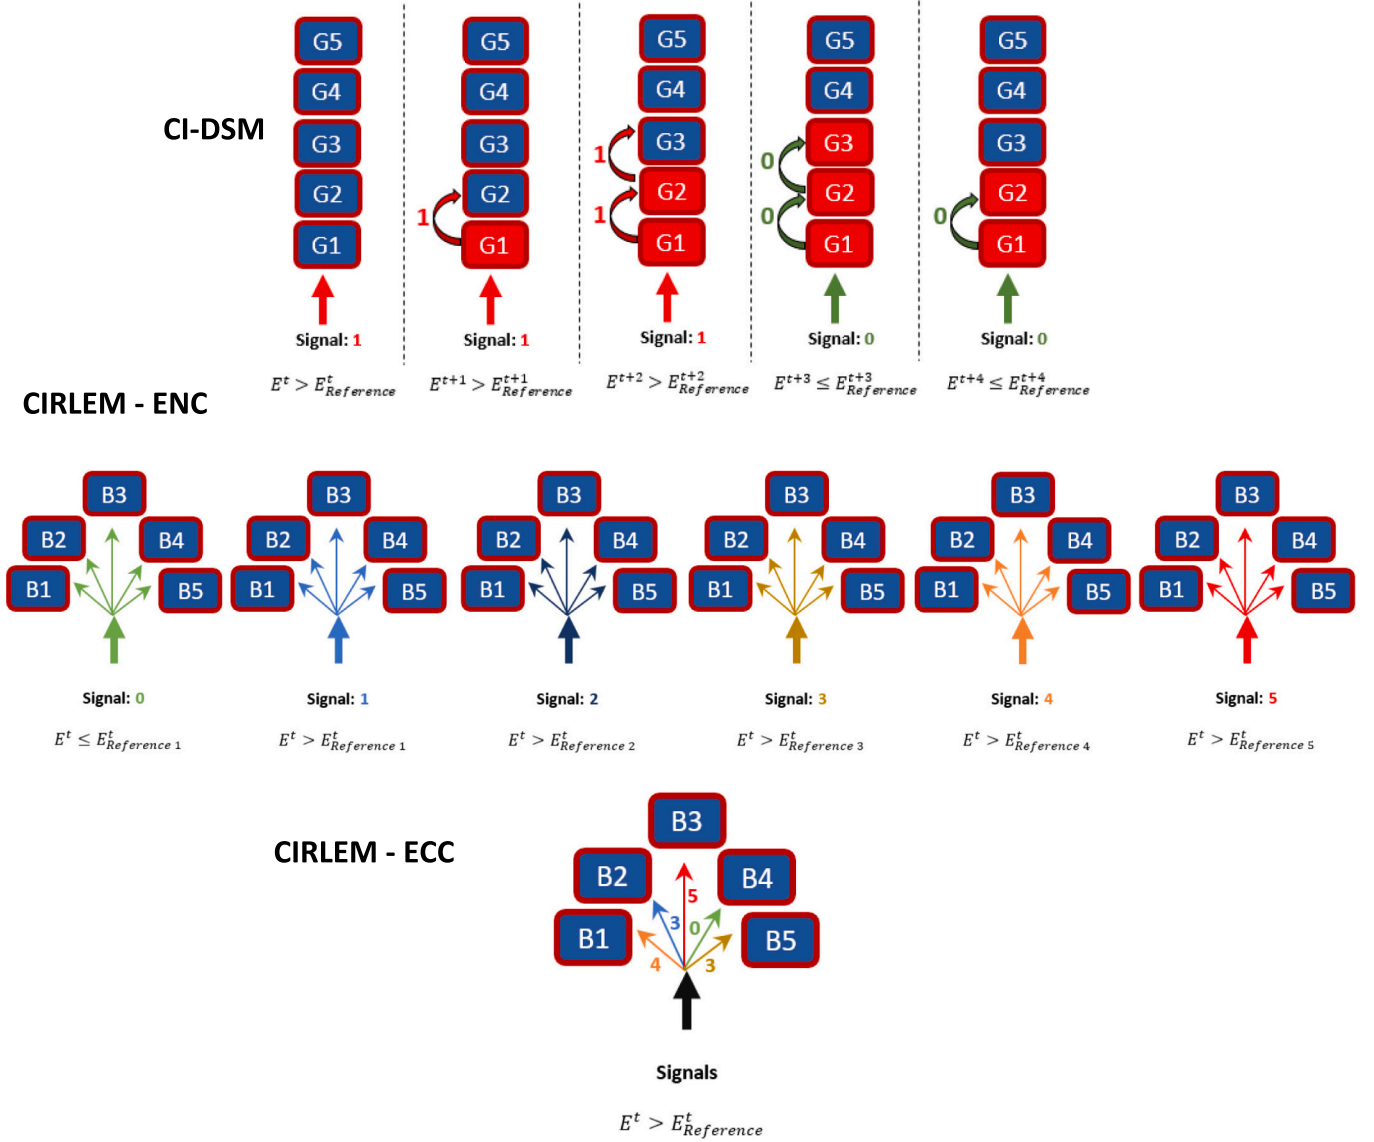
CI-DSM

G5
G4
G3
G2
G1
Signal: 1
$E^t > E^t_{Reference}$

G5
G4
G3
G2
1
G1
Signal: 1
$E^{t+1} > E^{t+1}_{Reference}$

G5
G4
1
G3
G2
1
G1
Signal: 1
$E^{t+2} > E^{t+2}_{Reference}$

G5
G4
0
G3
G2
0
G1
Signal: 0
$E^{t+3} \leq E^{t+3}_{Reference}$

G5
G4
G3
G2
0
G1
Signal: 0
$E^{t+4} \leq E^{t+4}_{Reference}$

CIRLEM - ENC

B3
B2
B4
B1
B5
Signal: 0
$E^t \leq E^t_{Reference\ 1}$

B3
B2
B4
B1
B5
Signal: 1
$E^t > E^t_{Reference\ 1}$

B3
B2
B4
B1
B5
Signal: 2
$E^t > E^t_{Reference\ 2}$

B3
B2
B4
B1
B5
Signal: 3
$E^t > E^t_{Reference\ 3}$

B3
B2
B4
B1
B5
Signal: 4
$E^t > E^t_{Reference\ 4}$

B3
B2
B4
B1
B5
Signal: 5
$E^t > E^t_{Reference\ 5}$

CIRLEM - ECC

B3
B2
B4
B1
B5
5
3
0
4
3
Signals
$E^t > E^t_{Reference}$